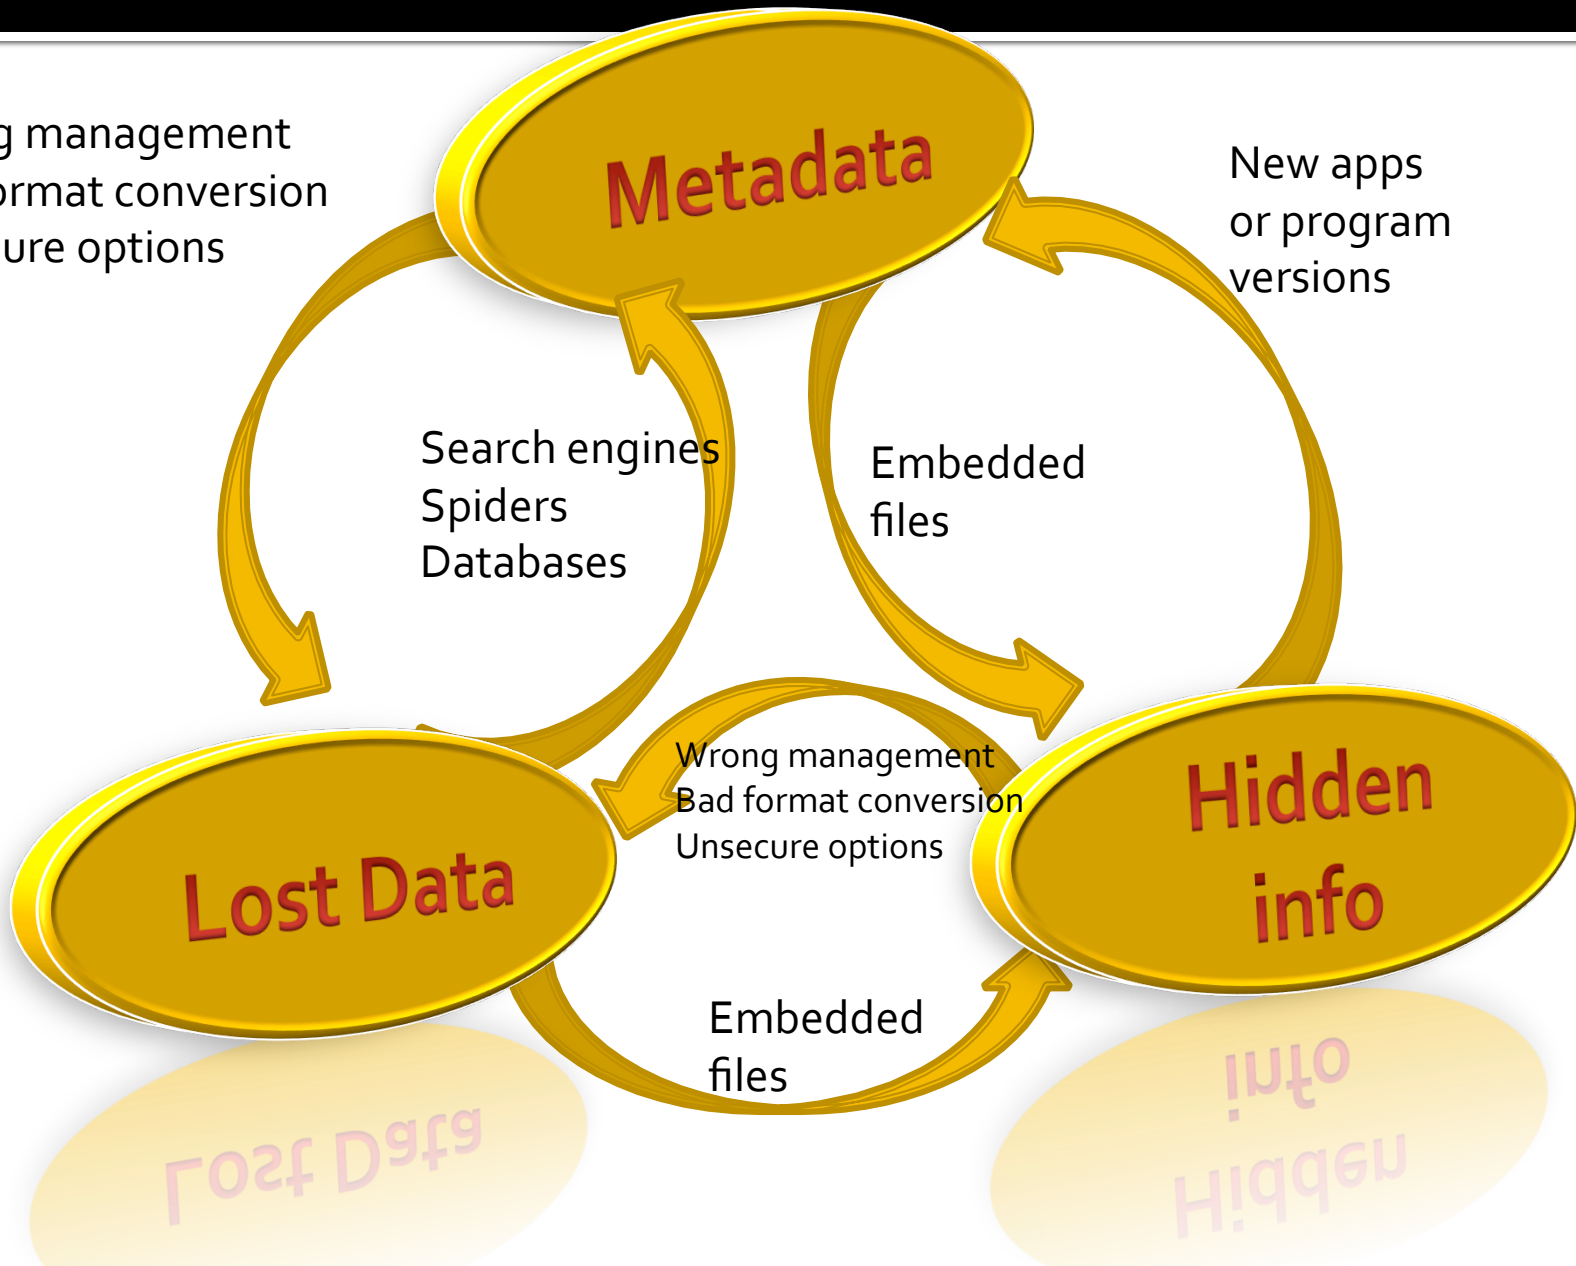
g management
ormat conversion
ure options

Metadata

New apps
or program
versions

Search engines
Spiders
Databases

Embedded
files

Wrong management
Bad format conversion
Unsecure options

Lost Data

Hidden
info

Embedded
files